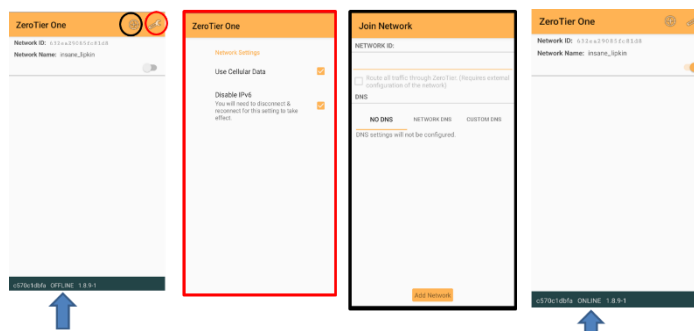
ZeroTier One

Network ID: 632ea29085fc81d8

Network Name: insane_lipkin

c570c1dbfa OFFLINE 1.8.9-1

ZeroTier One

Network Settings

Use Cellular Data

Disable IPv6

You will need to disconnect & reconnect for this setting to take effect.

Join Network

NETWORK ID:

Route all traffic through ZeroTier. (Requires external configuration of the network)

DNS

NO DNS

NETWORK DNS

CUSTOM DNS

DNS settings will not be configured.

Add Network

ZeroTier One

Network ID: 632ea29085fc81d8

Network Name: insane_lipkin

c570c1dbfa ONLINE 1.8.9-1